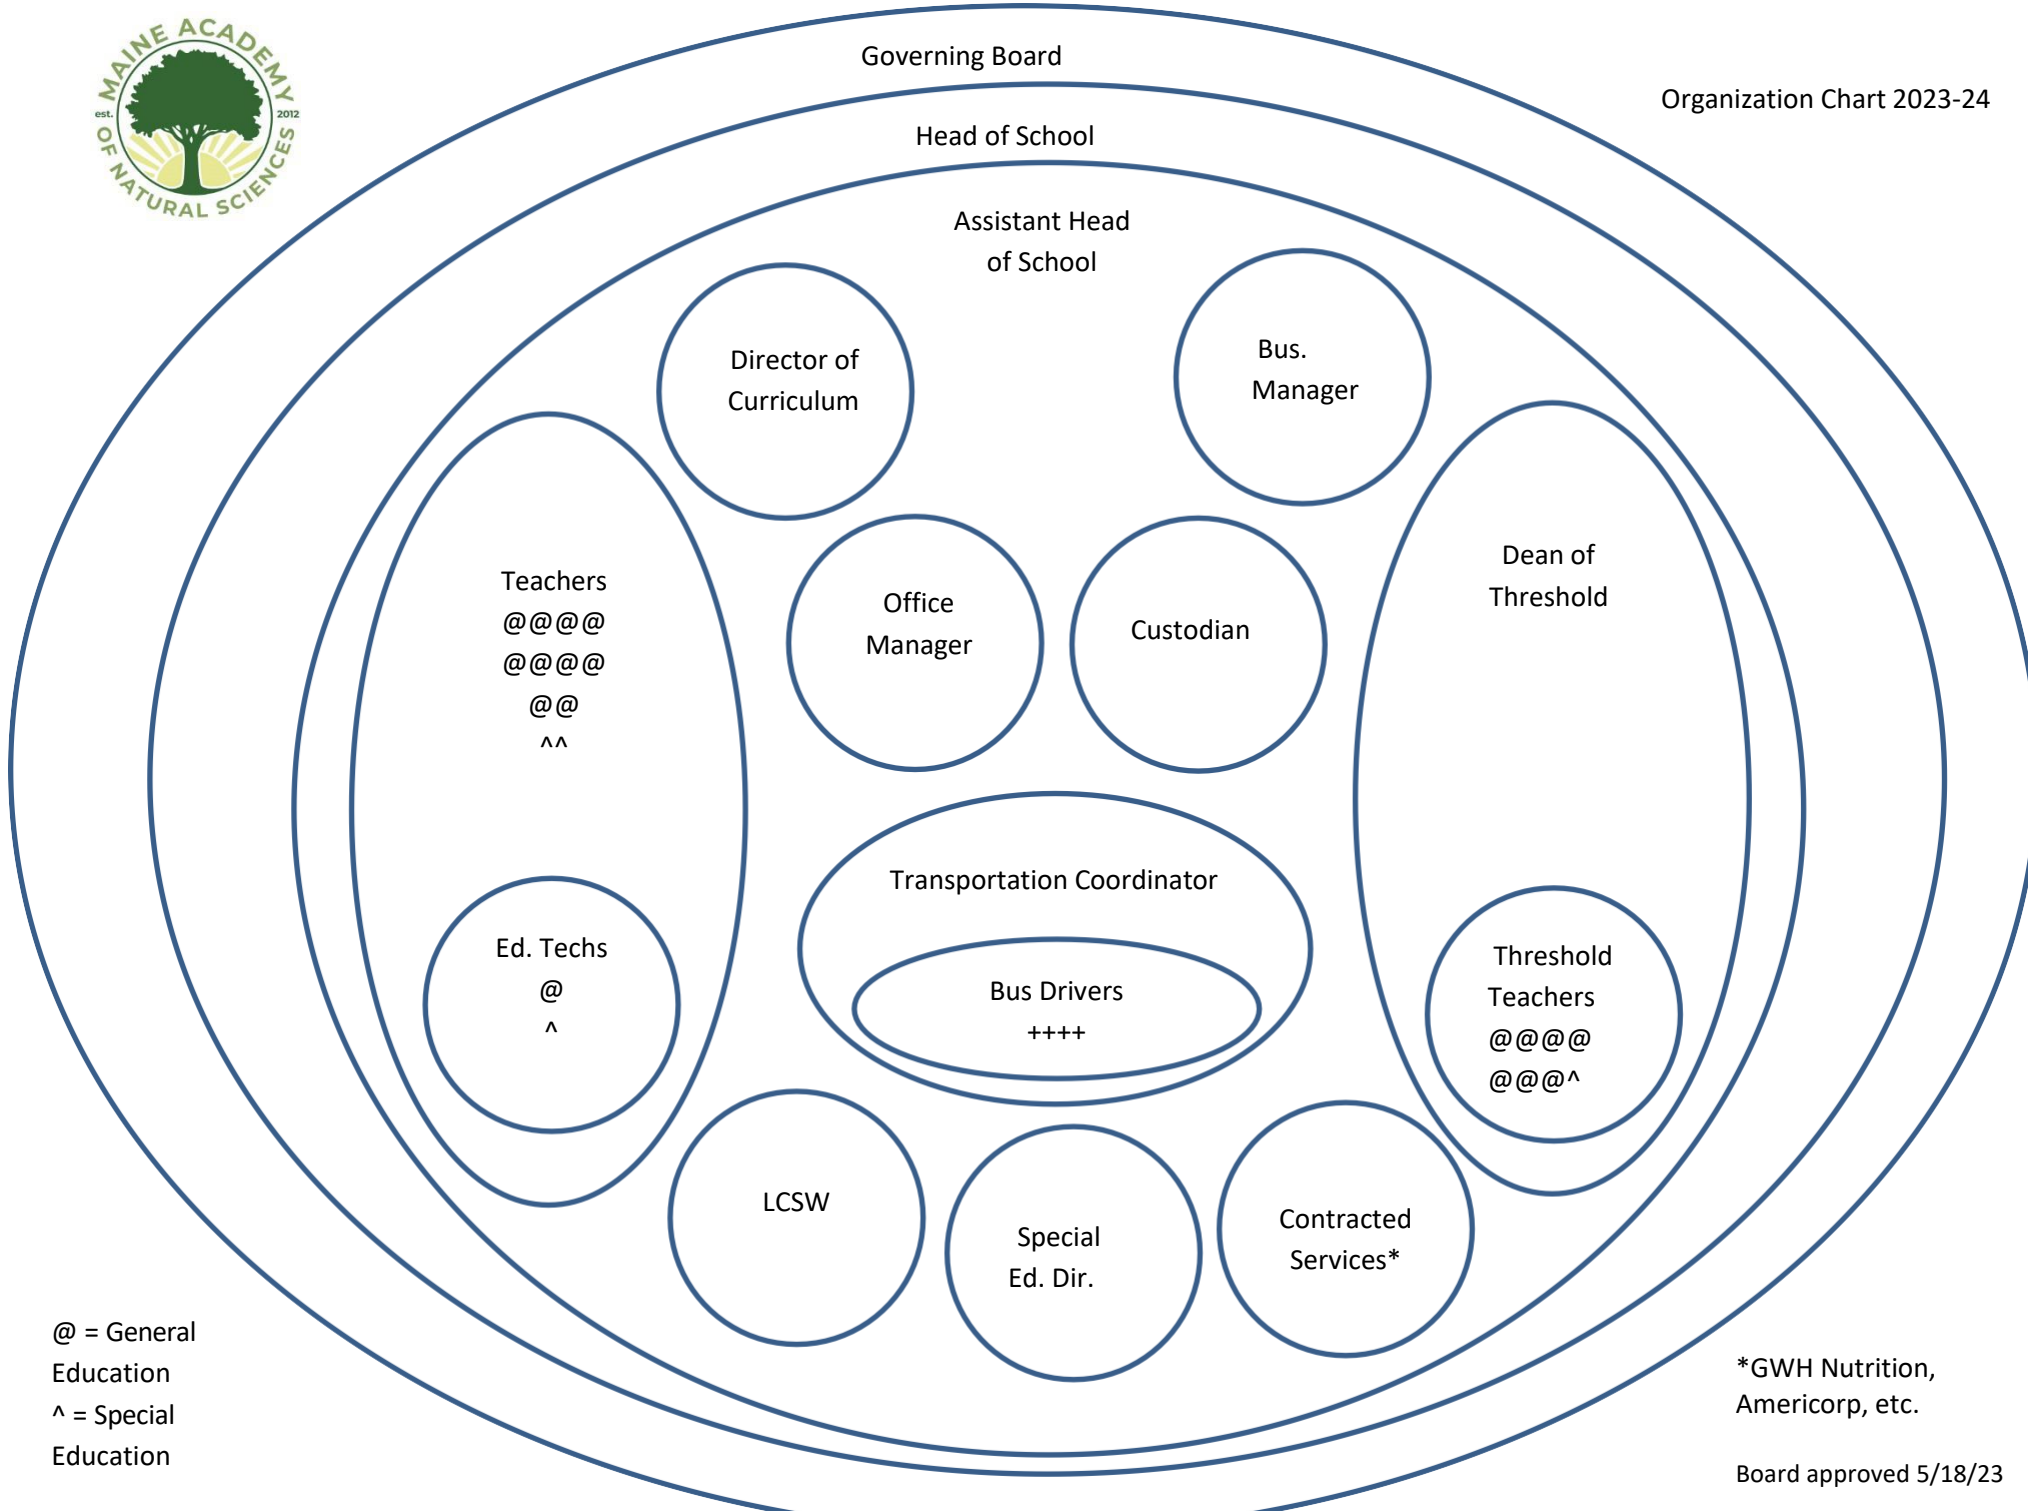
MAINE ACADEMY OF NATURAL SCIENCES
est. 2012

Governing Board

Organization Chart 2023-24

Head of School

Assistant Head of School

Director of Curriculum

Bus. Manager

Teachers
@@@@
@@@@
@@
^^

Office Manager

Custodian

Dean of Threshold

Transportation Coordinator

Bus Drivers
++++

Ed. Techs
@
^

Threshold Teachers
@@@@
@@@^

LCSW

Special Ed. Dir.

Contracted Services*

@ = General Education
^ = Special Education

*GWH Nutrition, Americorp, etc.

Board approved 5/18/23